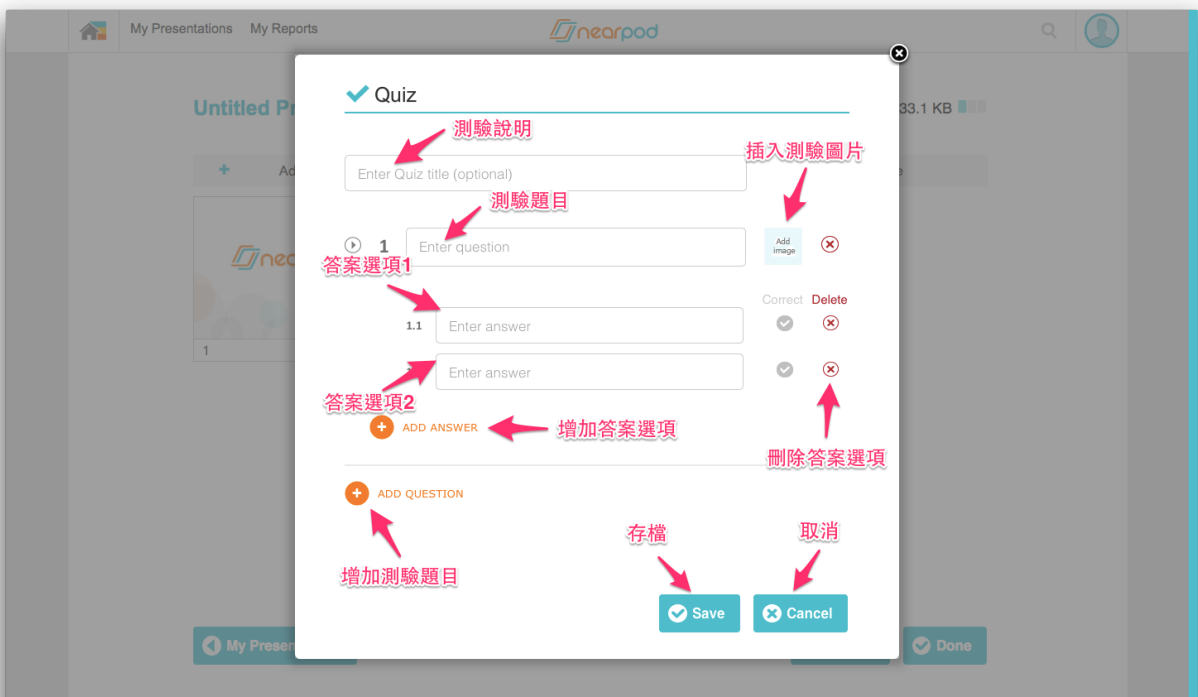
My Presentations My Reports

nearpod

Untitled Pr

33.1 KB

+ Ad

nea

1

Quiz

測驗說明

Enter Quiz title (optional)

插入測驗圖片

測驗題目

1 Enter question

Add image

答案選項1

Correct Delete

1.1 Enter answer

Enter answer

答案選項2

ADD ANSWER

增加答案選項

刪除答案選項

ADD QUESTION

存檔

取消

增加測驗題目

Save

Cancel

My Presen

Done